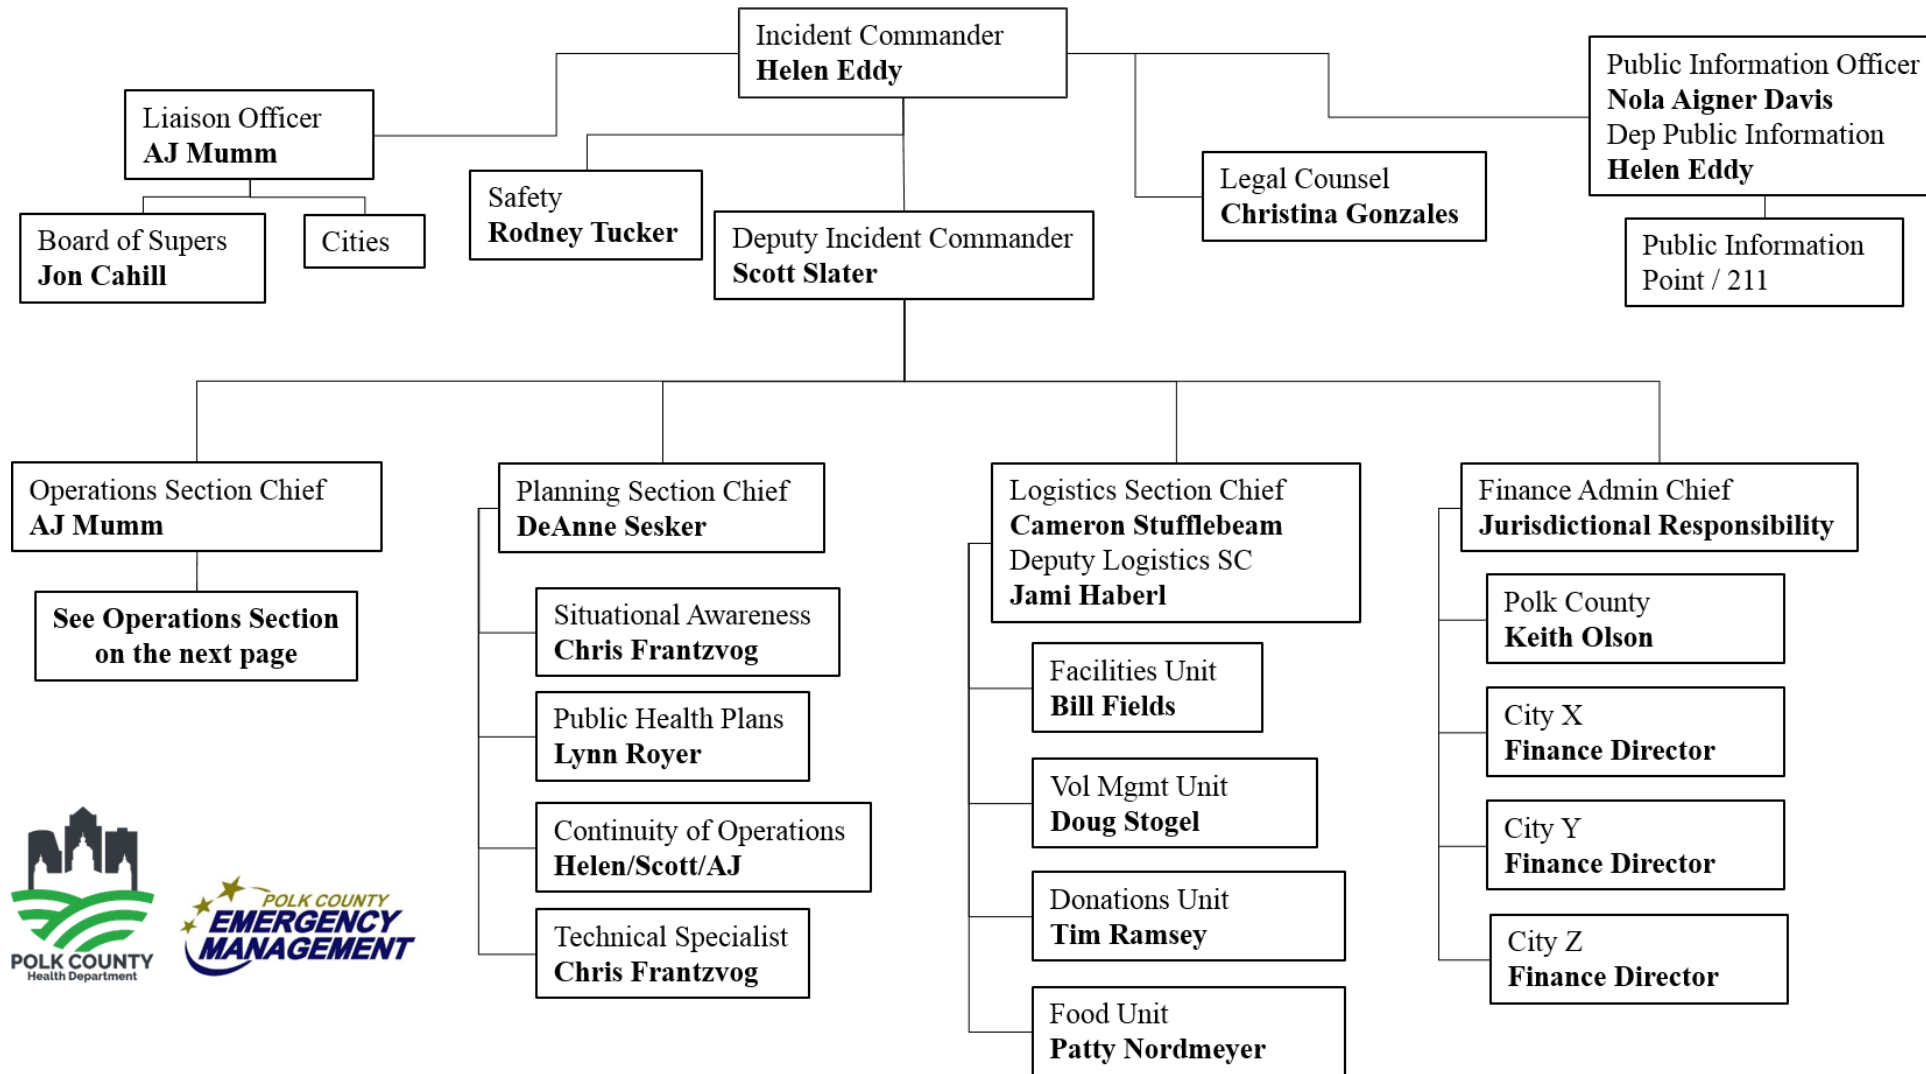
Incident Commander
**Helen Eddy**

Liaison Officer
**AJ Mumm**

Board of Supers
**Jon Cahill**

Cities

Safety
**Rodney Tucker**

Deputy Incident Commander
**Scott Slater**

Legal Counsel
**Christina Gonzales**

Public Information Officer
**Nola Aigner Davis**
Dep Public Information
**Helen Eddy**

Public Information Point / 211

Operations Section Chief
**AJ Mumm**

**See Operations Section on the next page**

Planning Section Chief
**DeAnne Sesker**

Situational Awareness
**Chris Frantzvog**

Public Health Plans
**Lynn Royer**

Continuity of Operations
**Helen/Scott/AJ**

Technical Specialist
**Chris Frantzvog**

Logistics Section Chief
**Cameron Stufflebeam**
Deputy Logistics SC
**Jami Haberl**

Facilities Unit
**Bill Fields**

Vol Mgmt Unit
**Doug Stogel**

Donations Unit
**Tim Ramsey**

Food Unit
**Patty Nordmeyer**

Finance Admin Chief
**Jurisdictional Responsibility**

Polk County
**Keith Olson**

City X
**Finance Director**

City Y
**Finance Director**

City Z
**Finance Director**

POLK COUNTY
Health Department

POLK COUNTY
EMERGENCY MANAGEMENT